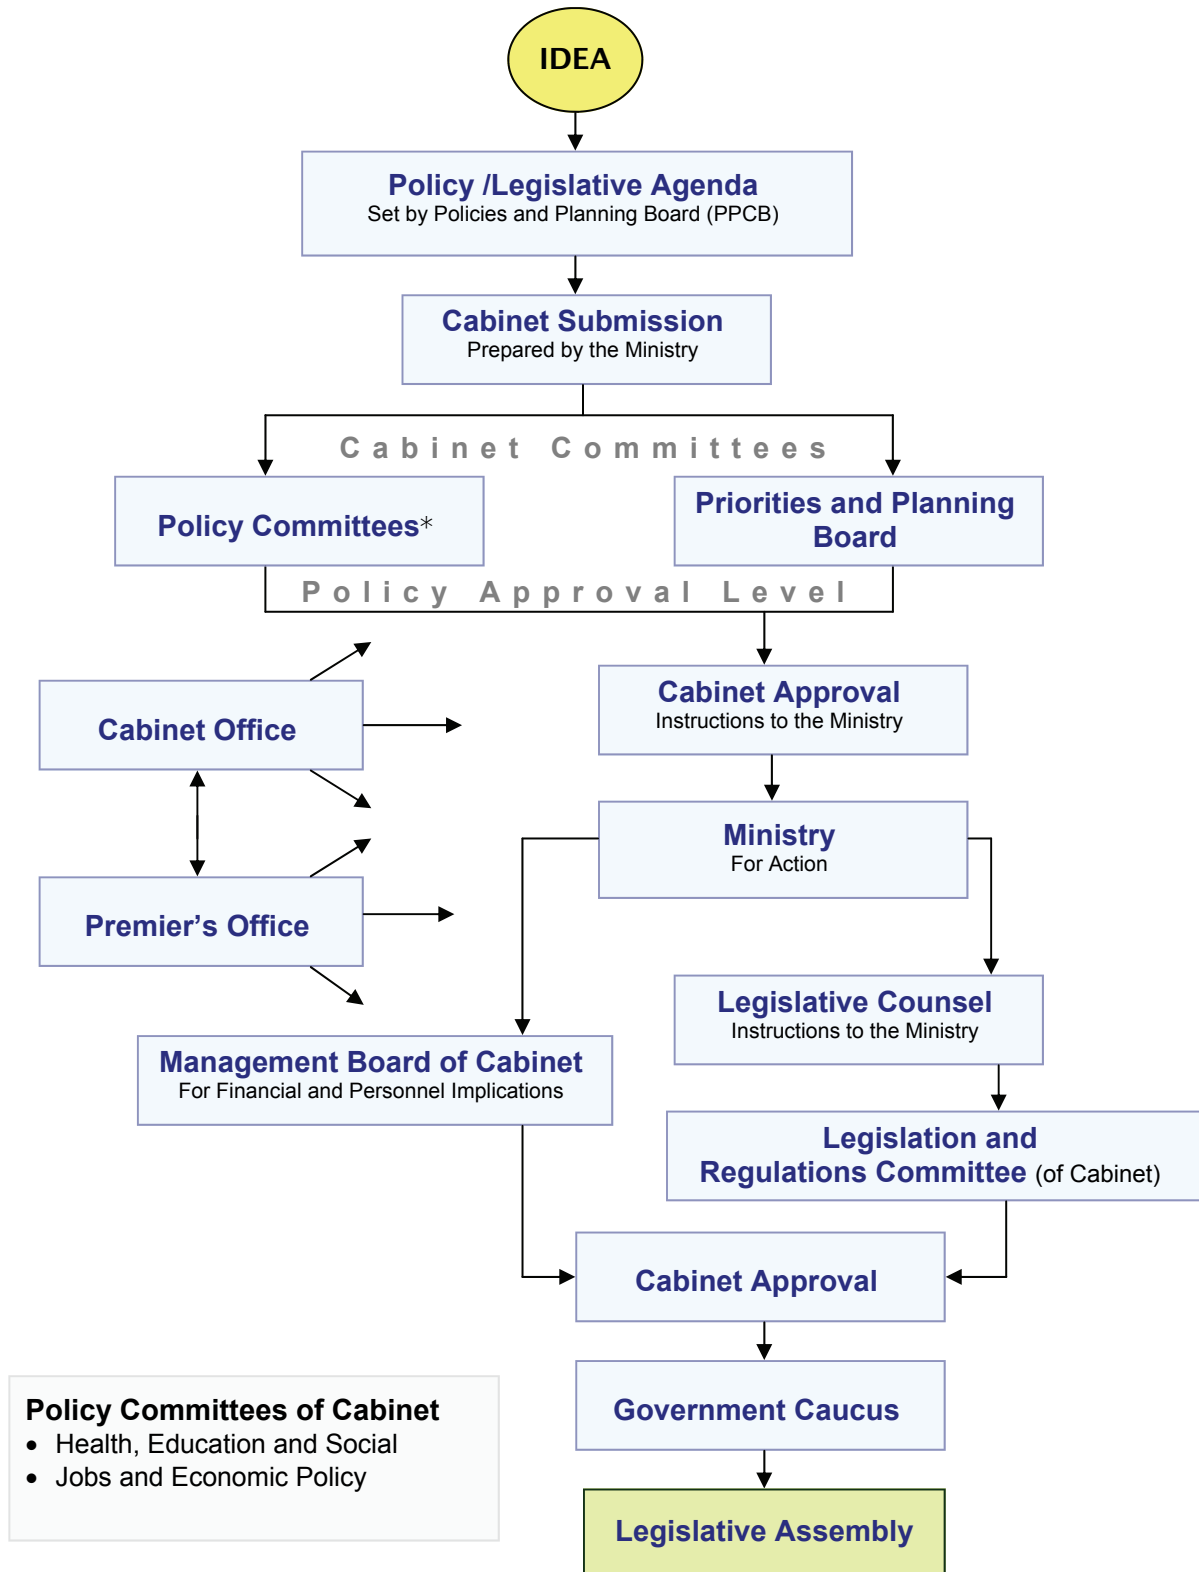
IDEA

Policy /Legislative Agenda
Set by Policies and Planning Board (PPCB)

Cabinet Submission
Prepared by the Ministry

Cabinet Committees

Policy Committees*

Priorities and Planning Board

Policy Approval Level

Cabinet Office

Cabinet Approval
Instructions to the Ministry

Ministry
For Action

Premier's Office

Legislative Counsel
Instructions to the Ministry

Management Board of Cabinet
For Financial and Personnel Implications

Legislation and Regulations Committee (of Cabinet)

Cabinet Approval

Government Caucus

Legislative Assembly

Policy Committees of Cabinet
• Health, Education and Social
• Jobs and Economic Policy